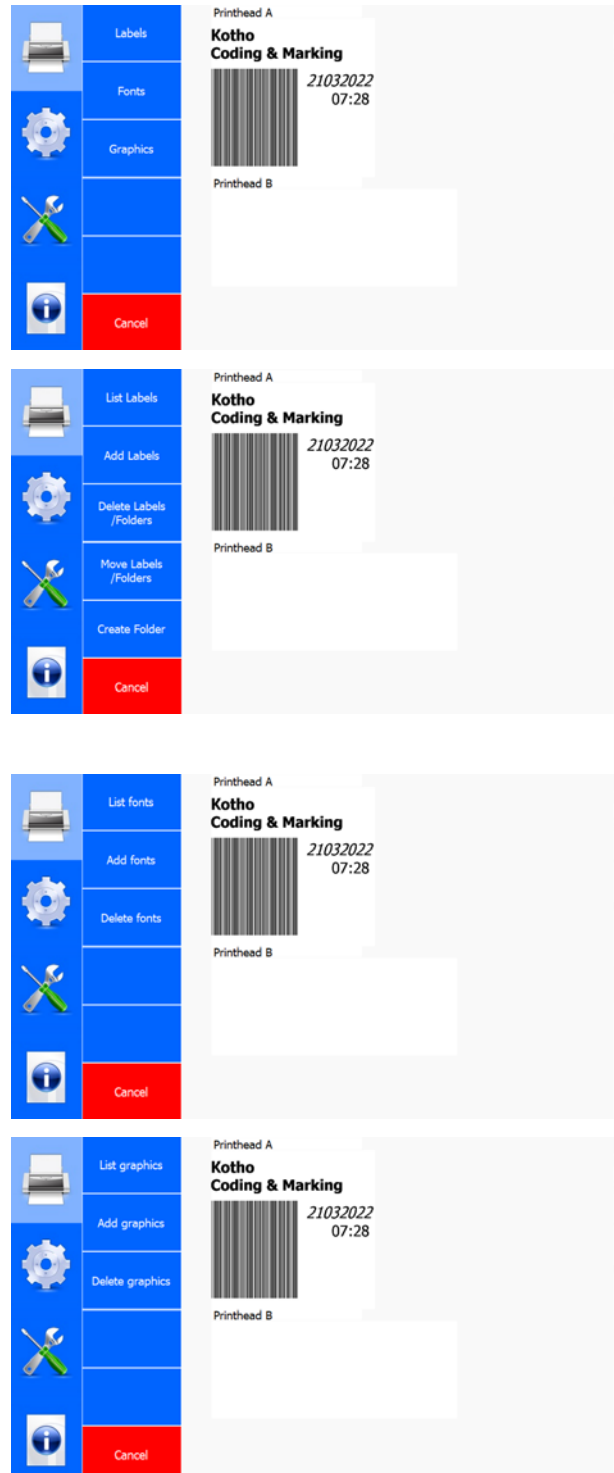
Labels

Fonts

Graphics

Cancel

Printhead A

Kotho
Coding & Marking

21032022
07:28

Printhead B

List Labels

Add Labels

Delete Labels /Folders

Move Labels /Folders

Create Folder

Cancel

Printhead A

Kotho
Coding & Marking

21032022
07:28

Printhead B

List fonts

Add fonts

Delete fonts

Cancel

Printhead A

Kotho
Coding & Marking

21032022
07:28

Printhead B

List graphics

Add graphics

Delete graphics

Cancel

Printhead A

Kotho
Coding & Marking

21032022
07:28

Printhead B